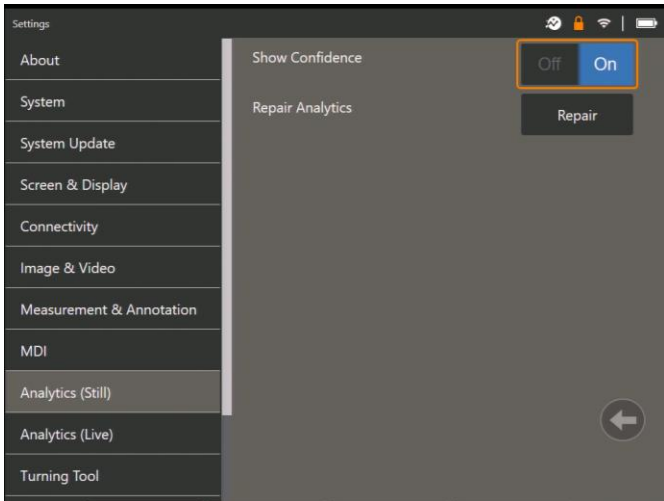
Settings

About

System

System Update

Screen & Display

Connectivity

Image & Video

Measurement & Annotation

MDI

Analytics (Still)

Analytics (Live)

Turning Tool

Show Confidence

Off On

Repair Analytics

Repair